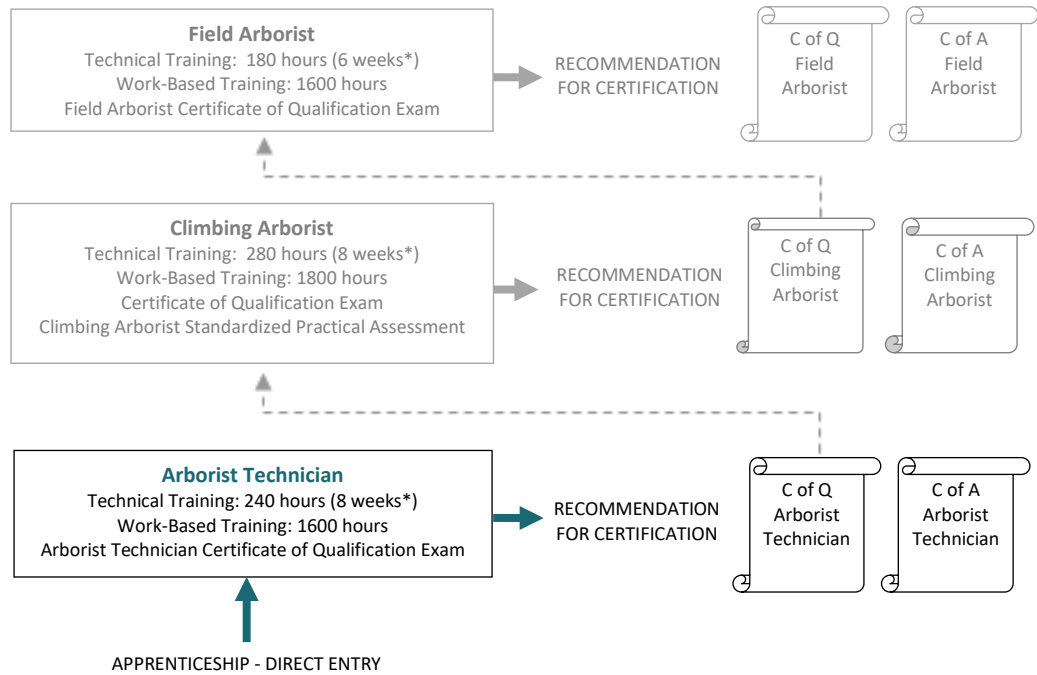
Field Arborist
Technical Training: 180 hours (6 weeks*)
Work-Based Training: 1600 hours
Field Arborist Certificate of Qualification Exam

RECOMMENDATION FOR CERTIFICATION

C of Q Field Arborist

C of A Field Arborist

Climbing Arborist
Technical Training: 280 hours (8 weeks*)
Work-Based Training: 1800 hours
Certificate of Qualification Exam
Climbing Arborist Standardized Practical Assessment

RECOMMENDATION FOR CERTIFICATION

C of Q Climbing Arborist

C of A Climbing Arborist

Arborist Technician
Technical Training: 240 hours (8 weeks*)
Work-Based Training: 1600 hours
Arborist Technician Certificate of Qualification Exam

RECOMMENDATION FOR CERTIFICATION

C of Q Arborist Technician

C of A Arborist Technician

APPRENTICESHIP - DIRECT ENTRY